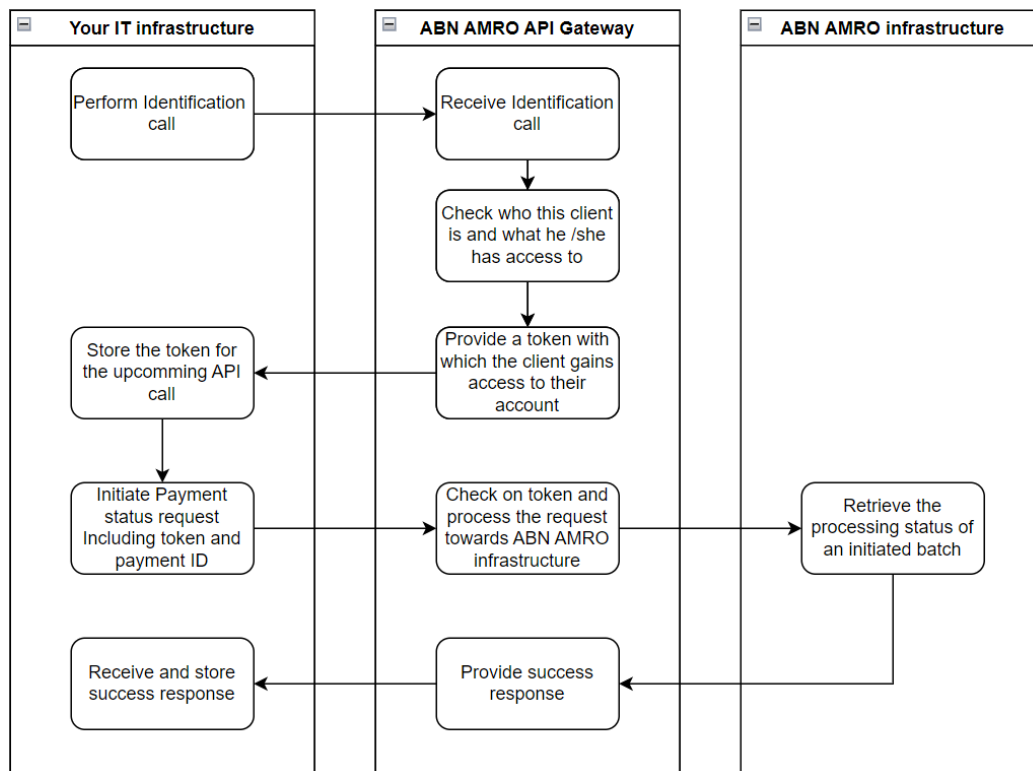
Your IT infrastructure

Perform Identification call

Store the token for the upcomming API call

Initiate Payment status request Including token and payment ID

Receive and store success response

ABN AMRO API Gateway

Receive Identification call

Check who this client is and what he /she has access to

Provide a token with which the client gains access to their account

Check on token and process the request towards ABN AMRO infrastructure

Provide success response

ABN AMRO infrastructure

Retrieve the processing status of an initiated batch